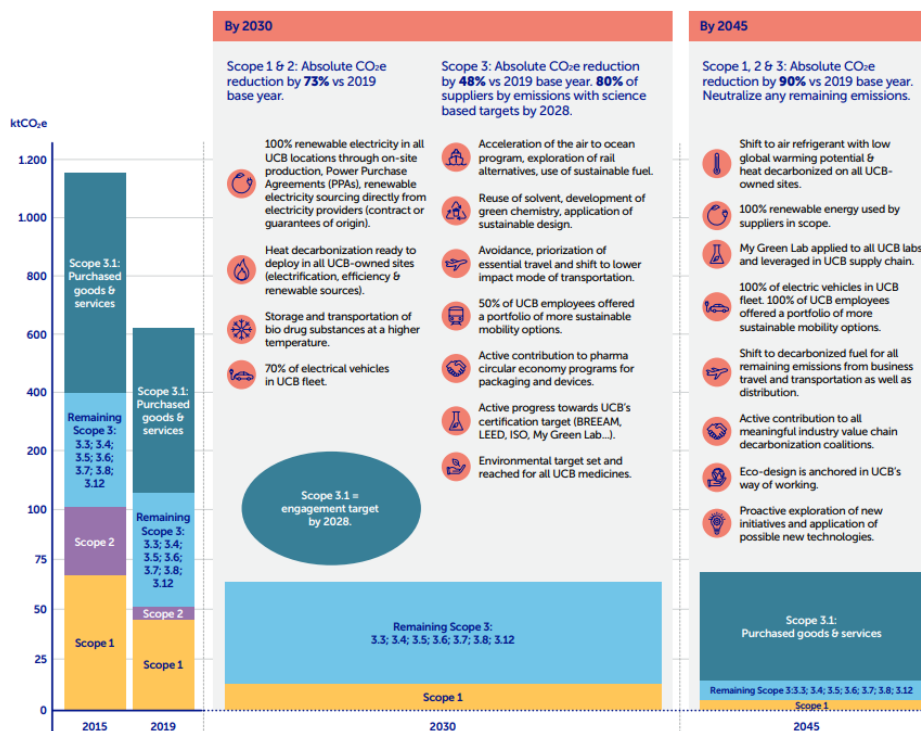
By 2030

Scope 1 & 2: Absolute CO₂e reduction by 73% vs 2019 base year.

Scope 3: Absolute CO₂e reduction by 48% vs 2019 base year. 80% of suppliers by emissions with science based targets by 2028.

100% renewable electricity in all UCB locations through on-site production, Power Purchase Agreements (PPAs), renewable electricity sourcing directly from electricity providers (contract or guarantees of origin).

Heat decarbonization ready to deploy in all UCB-owned sites (electrification, efficiency & renewable sources).

Storage and transportation of bio drug substances at a higher temperature.

70% of electrical vehicles in UCB fleet.

Acceleration of the air to ocean program, exploration of rail alternatives, use of sustainable fuel.

Reuse of solvent, development of green chemistry, application of sustainable design.

Avoidance, priorization of essential travel and shift to lower impact mode of transportation.

50% of UCB employees offered a portfolio of more sustainable mobility options.

Active contribution to pharma circular economy programs for packaging and devices.

Active progress towards UCB's certification target (BREEAM, LEED, ISO, My Green Lab...).

Environmental target set and reached for all UCB medicines.

Scope 3.1 = engagement target by 2028.

By 2045

Scope 1, 2 & 3: Absolute CO₂e reduction by 90% vs 2019 base year. Neutralize any remaining emissions.

Shift to air refrigerant with low global warming potential & heat decarbonized on all UCB-owned sites.

100% renewable energy used by suppliers in scope.

My Green Lab applied to all UCB labs and leveraged in UCB supply chain.

100% of electric vehicles in UCB fleet. 100% of UCB employees offered a portfolio of more sustainable mobility options.

Shift to decarbonized fuel for all remaining emissions from business travel and transportation as well as distribution.

Active contribution to all meaningful industry value chain decarbonization coalitions.

Eco-design is anchored in UCB's way of working.

Proactive exploration of new initiatives and application of possible new technologies.

ktCO₂e

1.200
1.000
800
600
400
200
100
75
50
25
0

Scope 3.1: Purchased goods & services

Remaining Scope 3: 3.3; 3.4; 3.5; 3.6; 3.7; 3.8; 3.12

Scope 2

Scope 1

Scope 3.1: Purchased goods & services

Remaining Scope 3: 3.3; 3.4; 3.5; 3.6; 3.7; 3.8; 3.12

Scope 2

Scope 1

Remaining Scope 3: 3.3; 3.4; 3.5; 3.6; 3.7; 3.8; 3.12

Scope 1

Scope 3.1: Purchased goods & services

Remaining Scope 3: 3.3; 3.4; 3.5; 3.6; 3.7; 3.8; 3.12

Scope 1

2015
2019
2030
2045